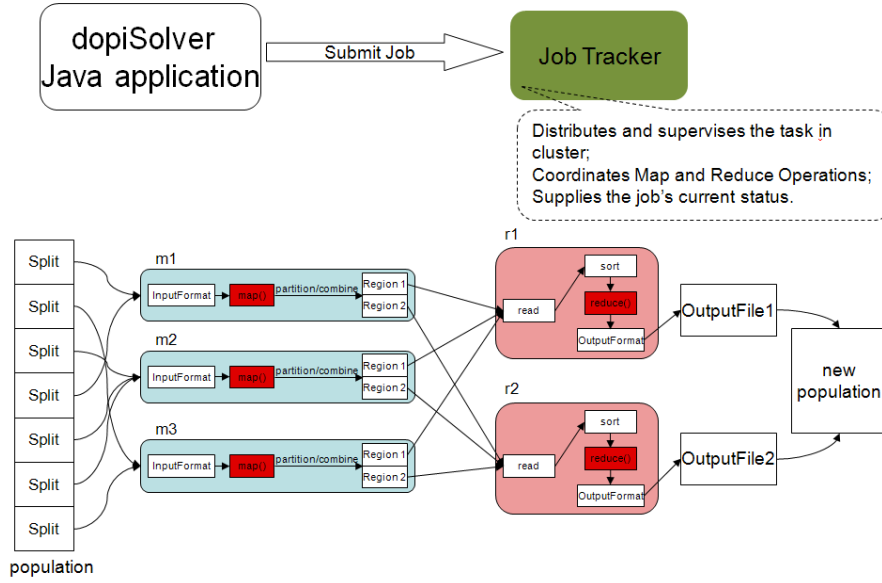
dopiSolver
Java application

Submit Job

Job Tracker

Distributes and supervises the task in cluster;
Coordinates Map and Reduce Operations;
Supplies the job's current status.

Split
Split
Split
Split
Split
Split
Split
population

m1
InputFormat
map()
partition/combine
Region 1
Region 2

m2
InputFormat
map()
partition/combine
Region 1
Region 2

m3
InputFormat
map()
partition/combine
Region 1
Region 2

r1
read
sort
reduce()
OutputFormat

r2
read
sort
reduce()
OutputFormat

OutputFile1
OutputFile2

new
population